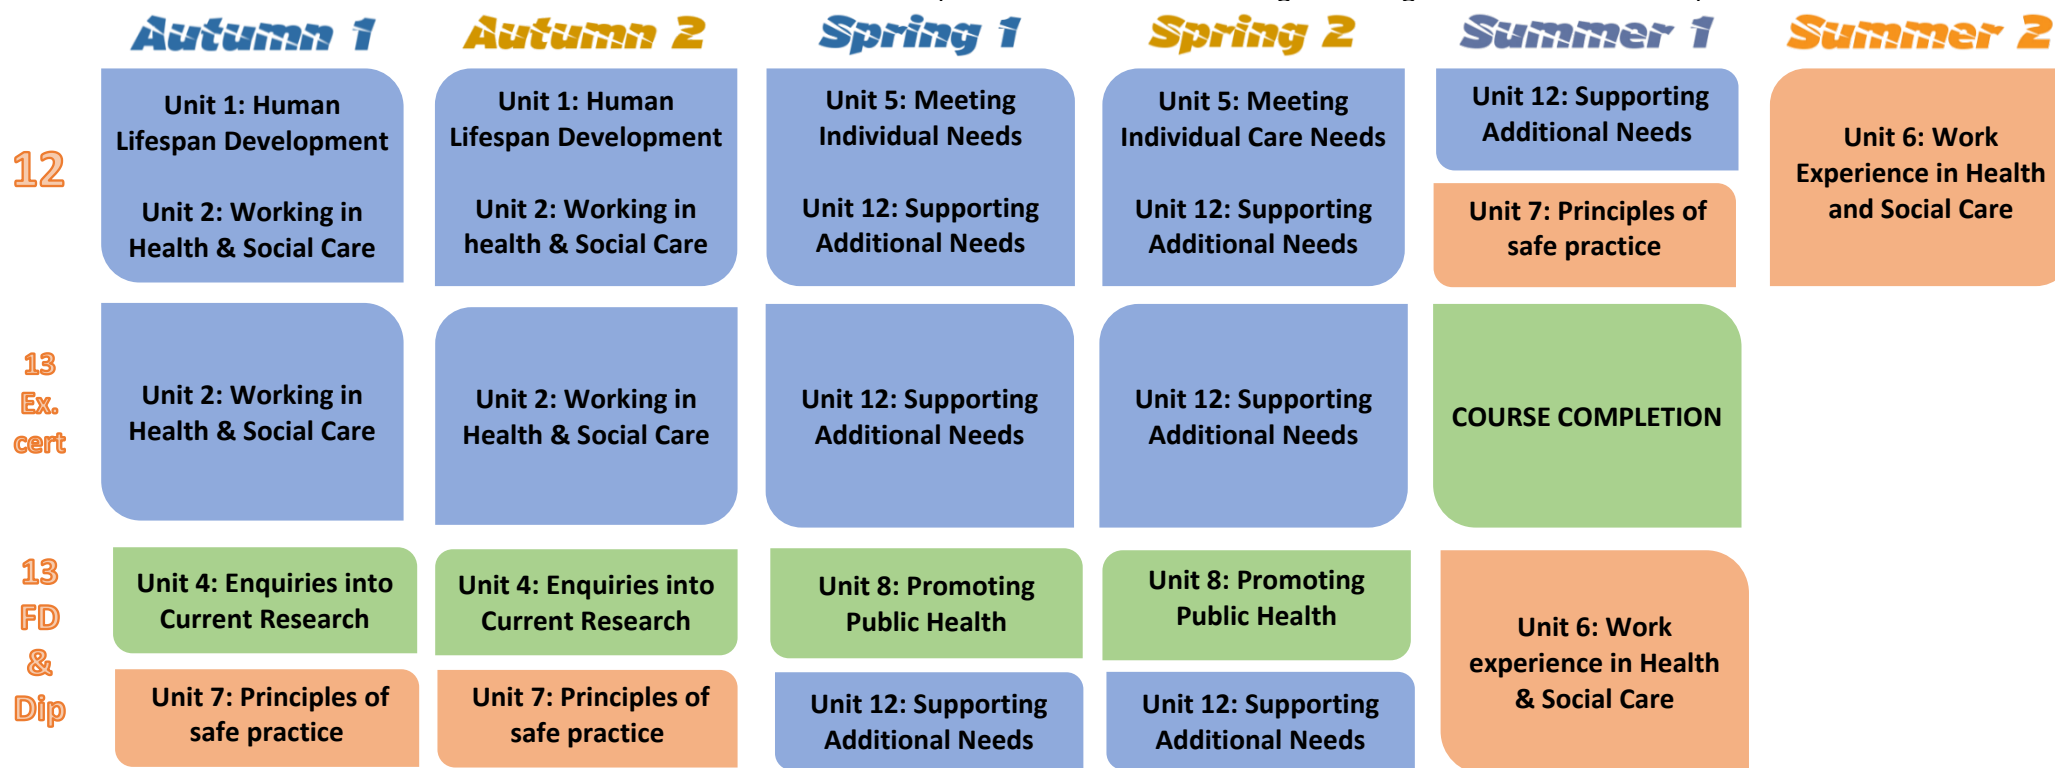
| | Autumn 1 | Autumn 2 | Spring 1 | Spring 2 | Summer 1 | Summer 2 |
|---|---|---|---|---|---|---|
| 12 | Unit 1: Human Lifespan Development<br><br>Unit 2: Working in Health & Social Care | Unit 1: Human Lifespan Development<br><br>Unit 2: Working in health & Social Care | Unit 5: Meeting Individual Needs<br><br>Unit 12: Supporting Additional Needs | Unit 5: Meeting Individual Care Needs<br><br>Unit 12: Supporting Additional Needs | Unit 12: Supporting Additional Needs<br><br>Unit 7: Principles of safe practice | Unit 6: Work Experience in Health and Social Care |
| 13 Ex. cert | Unit 2: Working in Health & Social Care | Unit 2: Working in Health & Social Care | Unit 12: Supporting Additional Needs | Unit 12: Supporting Additional Needs | COURSE COMPLETION | |
| 13 FD & Dip | Unit 4: Enquiries into Current Research<br><br>Unit 7: Principles of safe practice | Unit 4: Enquiries into Current Research<br><br>Unit 7: Principles of safe practice | Unit 8: Promoting Public Health<br><br>Unit 12: Supporting Additional Needs | Unit 8: Promoting Public Health<br><br>Unit 12: Supporting Additional Needs | Unit 6: Work experience in Health & Social Care | |